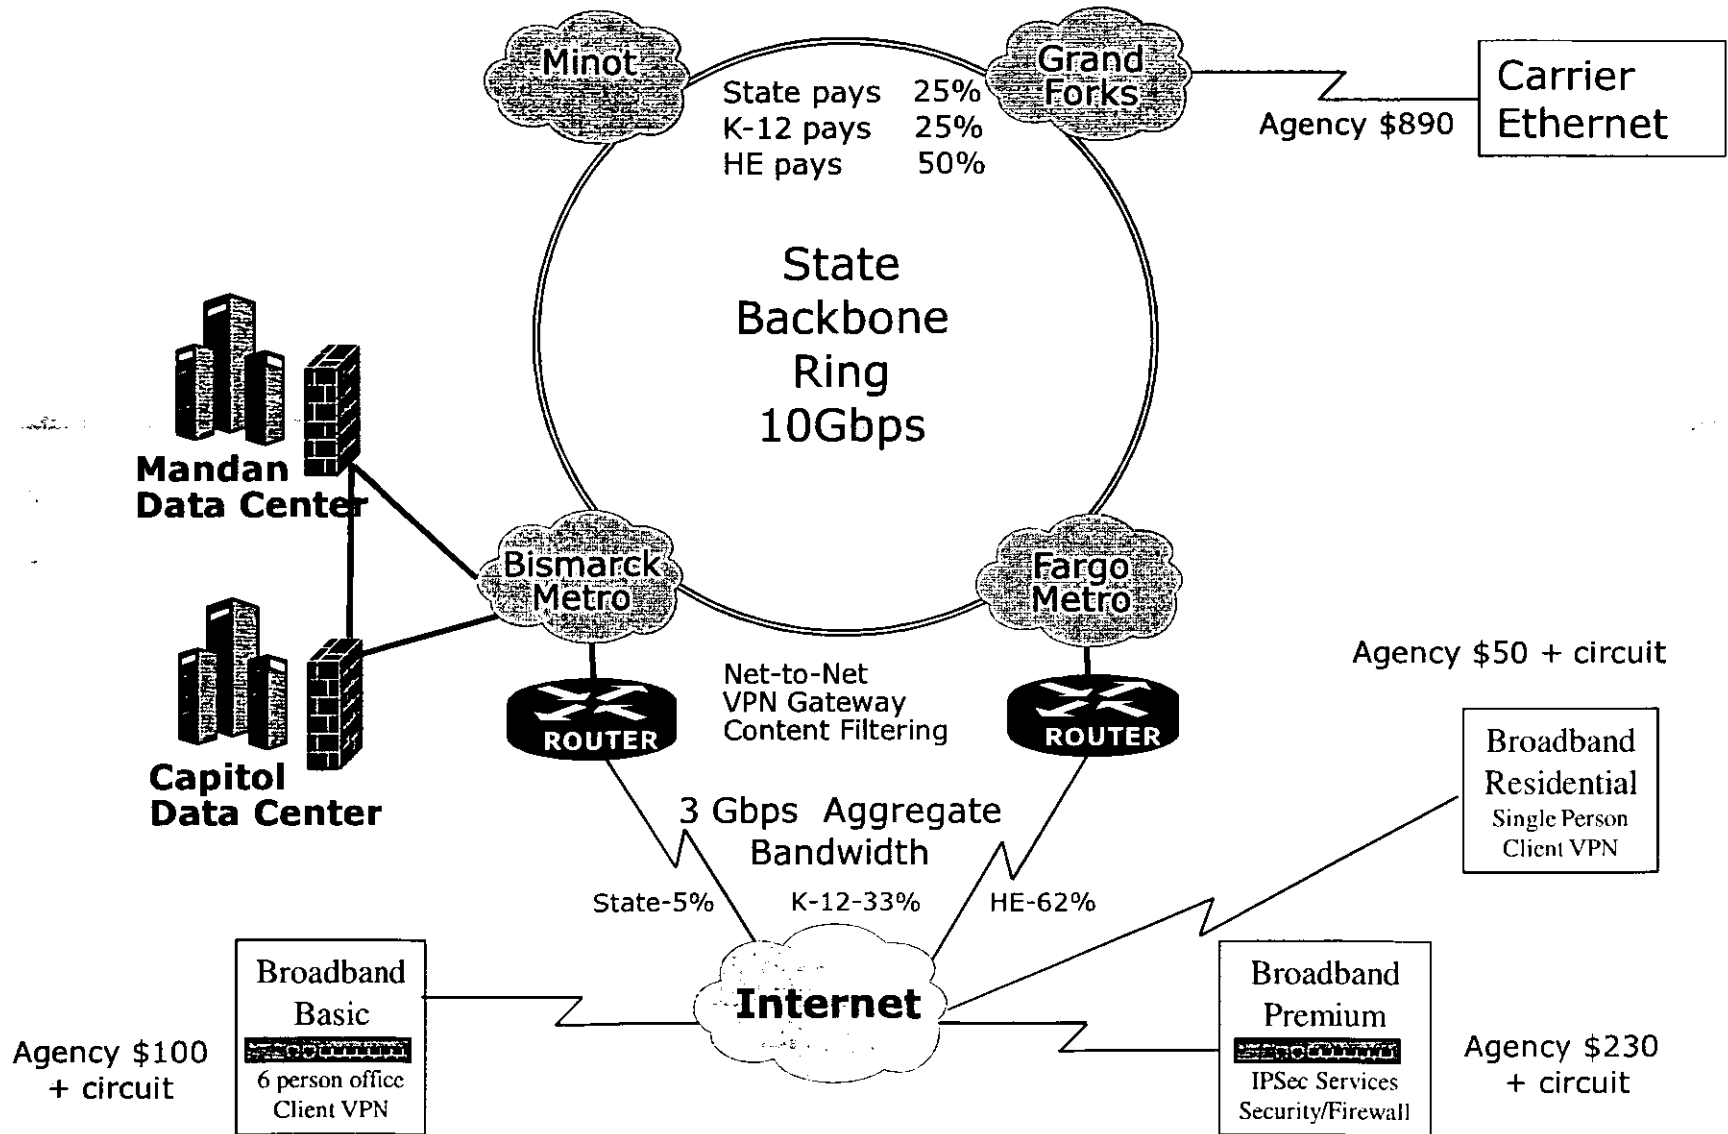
Minot

Grand Forks

State pays 25%
K-12 pays 25%
HE pays 50%

Agency $890

Carrier Ethernet

State Backbone Ring 10Gbps

Mandan Data Center

Capitol Data Center

Bismarck Metro

Fargo Metro

ROUTER

Net-to-Net
VPN Gateway
Content Filtering

ROUTER

Agency $50 + circuit

Broadband Residential
Single Person Client VPN

3 Gbps Aggregate Bandwidth

State-5%

K-12-33%

HE-62%

Broadband Basic
6 person office Client VPN

Agency $100 + circuit

Internet

Broadband Premium
IPSec Services Security/Firewall

Agency $230 + circuit